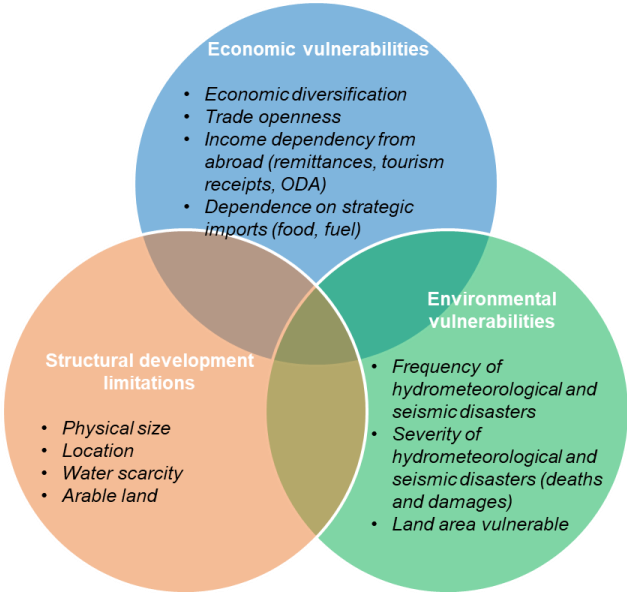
Economic vulnerabilities

- Economic diversification
- Trade openness
- Income dependency from abroad (remittances, tourism receipts, ODA)
- Dependence on strategic imports (food, fuel)

Structural development limitations

- Physical size
- Location
- Water scarcity
- Arable land

Environmental vulnerabilities

- Frequency of hydrometeorological and seismic disasters
- Severity of hydrometeorological and seismic disasters (deaths and damages)
- Land area vulnerable